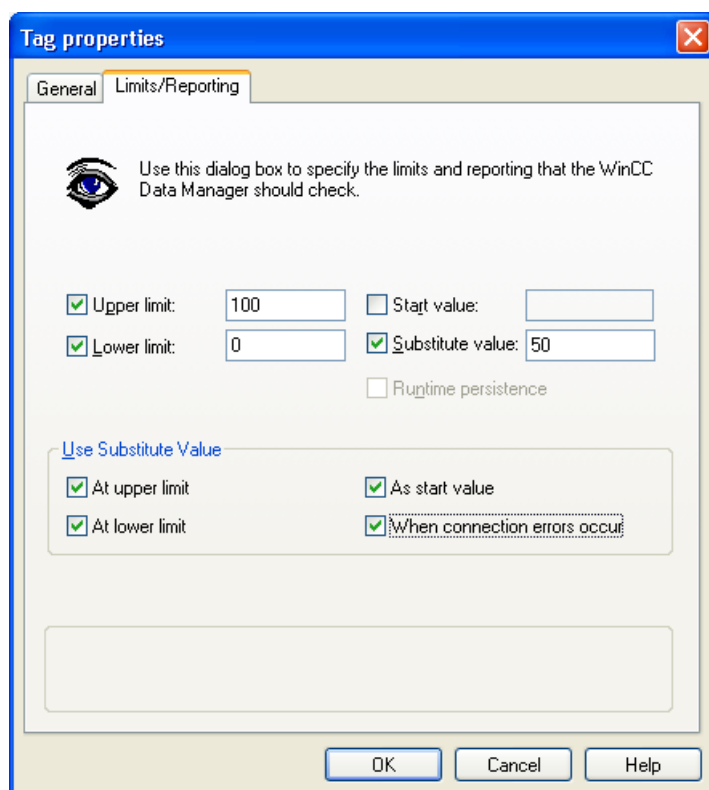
Tag properties

General
Limits/Reporting

Use this dialog box to specify the limits and reporting that the WinCC Data Manager should check.

Upper limit: 100
Lower limit: 0
Start value:
Substitute value: 50
Runtime persistence

Use Substitute Value
At upper limit
At lower limit
As start value
When connection errors occur

OK
Cancel
Help